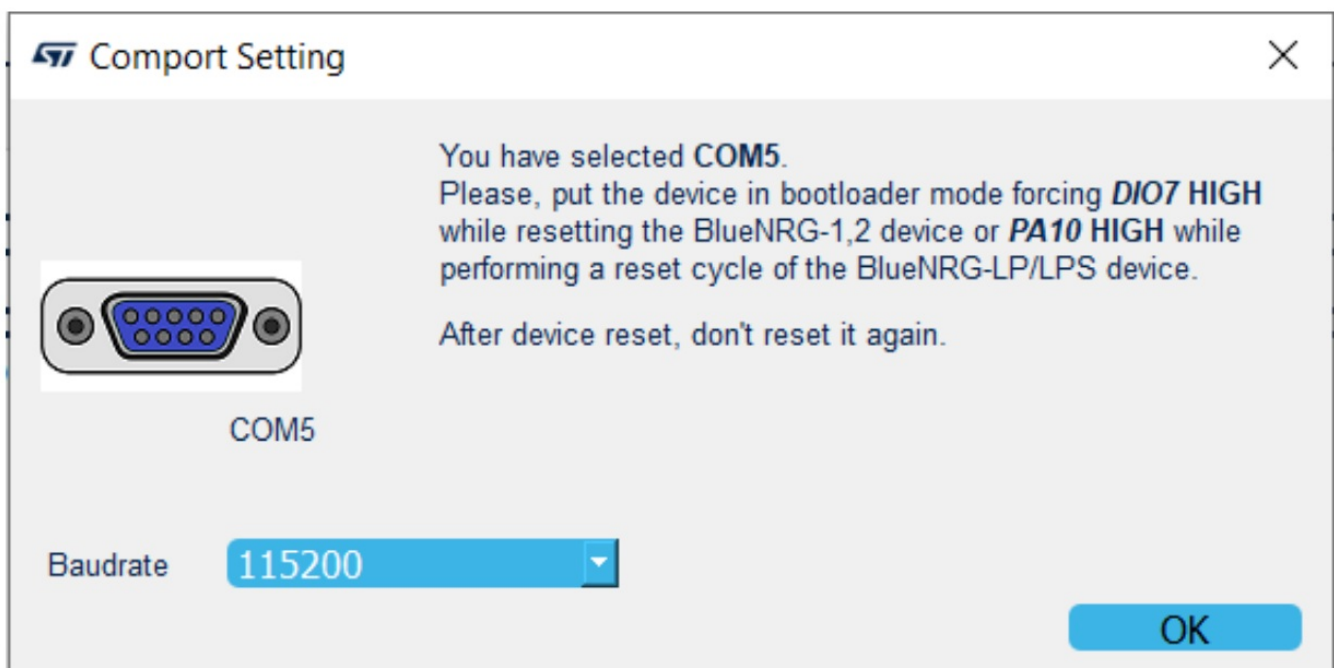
Comport Setting

You have selected COM5.
Please, put the device in bootloader mode forcing DIO7 HIGH while resetting the BlueNRG-1,2 device or PA10 HIGH while performing a reset cycle of the BlueNRG-LP/LPS device.

After device reset, don't reset it again.

COM5

Baudrate 115200

OK